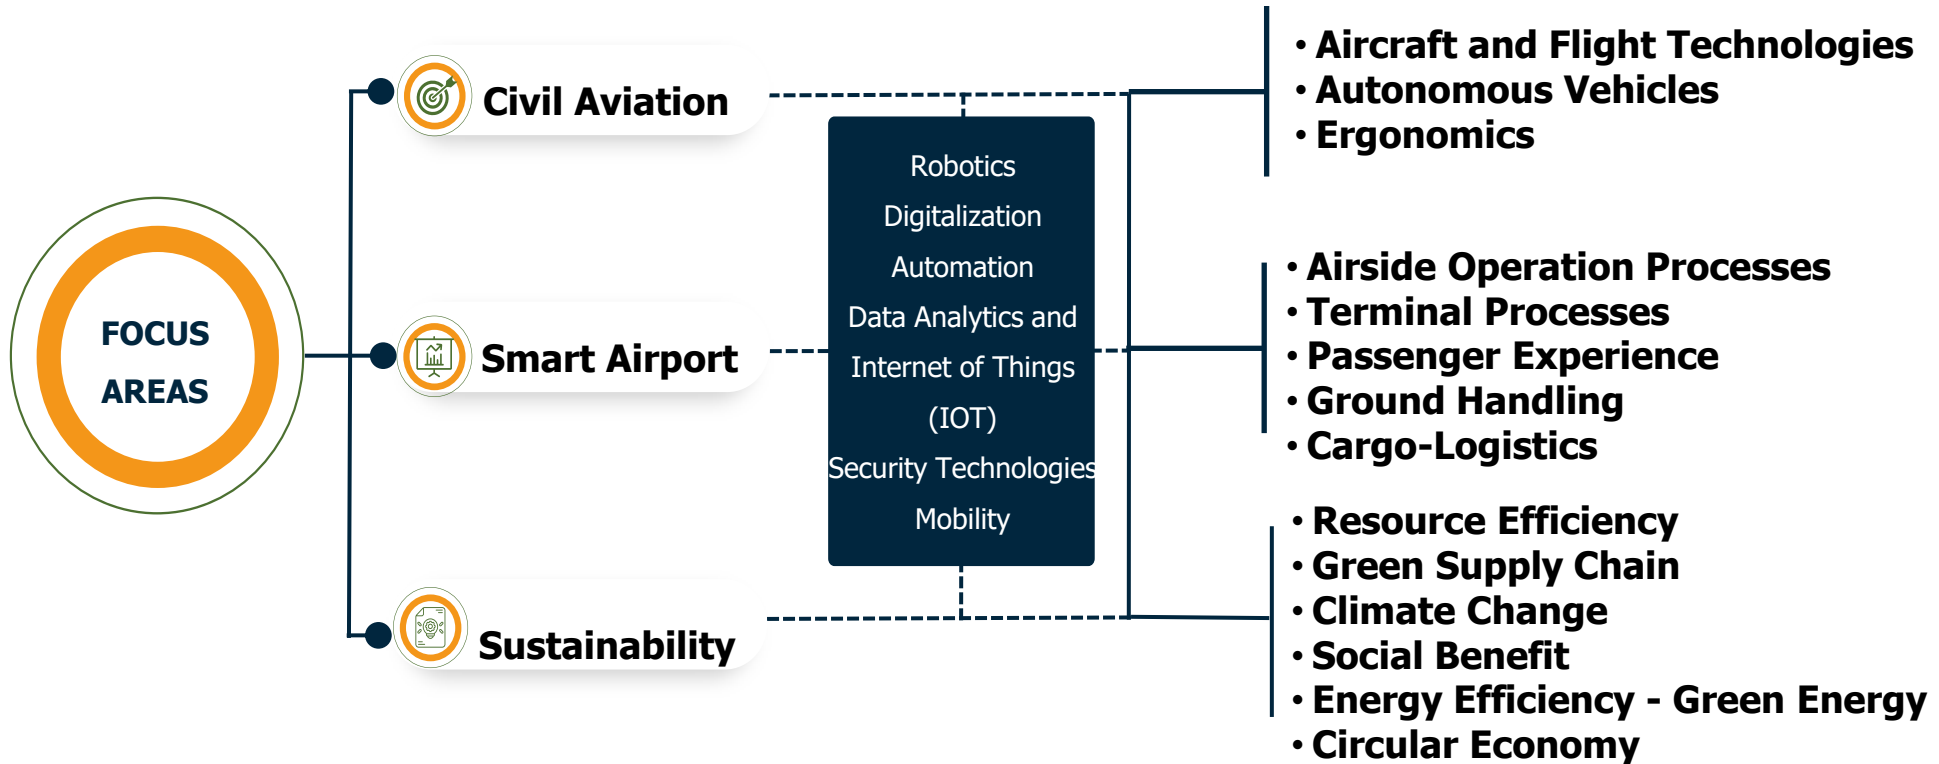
FOCUS AREAS

Civil Aviation

Smart Airport

Sustainability

Robotics
Digitalization
Automation
Data Analytics and
Internet of Things
(IOT)
Security Technologies
Mobility

• Aircraft and Flight Technologies
• Autonomous Vehicles
• Ergonomics

• Airside Operation Processes
• Terminal Processes
• Passenger Experience
• Ground Handling
• Cargo-Logistics

• Resource Efficiency
• Green Supply Chain
• Climate Change
• Social Benefit
• Energy Efficiency - Green Energy
• Circular Economy